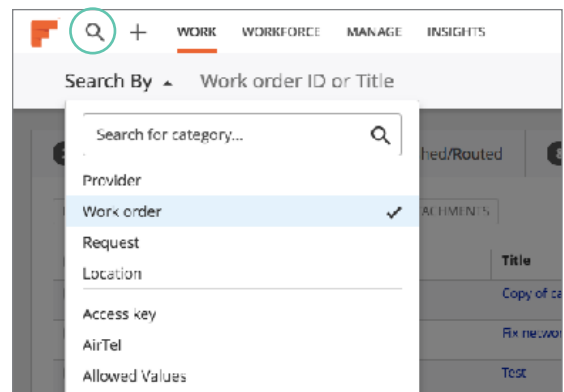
WORK WORKFORCE MANAGE INSIGHTS

Search By Work order ID or Title

Search for category...

Provider
Work order
Request
Location

Access key
AirTel
Allowed Values

hed/Routed

ACHMENTS

Title

Copy of ca

Fix networ

Test